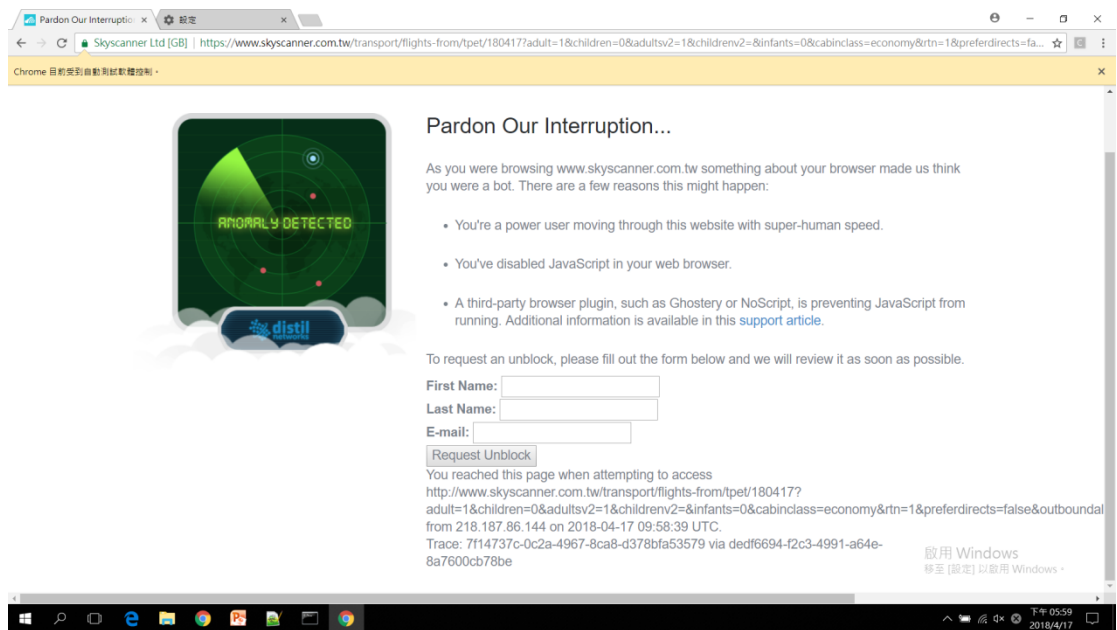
Pardon Our Interruptio ×
設定 ×

Skyscanner Ltd [GB] | https://www.skyscanner.com.tw/transport/flights-from/tpet/180417?adult=1&children=0&adultsv2=1&childrenv2=&infants=0&cabinclass=economy&rtn=1&preferdirects=fa...

Chrome 目前受到自動測試軟體控制。 ×

ANOMALY DETECTED

distil networks

Pardon Our Interruption...

As you were browsing www.skyscanner.com.tw something about your browser made us think you were a bot. There are a few reasons this might happen:

• You're a power user moving through this website with super-human speed.

• You've disabled JavaScript in your web browser.

• A third-party browser plugin, such as Ghostery or NoScript, is preventing JavaScript from running. Additional information is available in this support article.

To request an unblock, please fill out the form below and we will review it as soon as possible.

First Name:

Last Name:

E-mail:

Request Unblock

You reached this page when attempting to access http://www.skyscanner.com.tw/transport/flights-from/tpet/180417?adult=1&children=0&adultsv2=1&childrenv2=&infants=0&cabinclass=economy&rtn=1&preferdirects=false&outboundal from 218.187.86.144 on 2018-04-17 09:58:39 UTC.
Trace: 7f14737c-0c2a-4967-8ca8-d378bfa53579 via dedf6694-f2c3-4991-a64e-8a7600cb78be

啟用 Windows
移至 [設定] 以啟用 Windows。

下午 05:59
2018/4/17